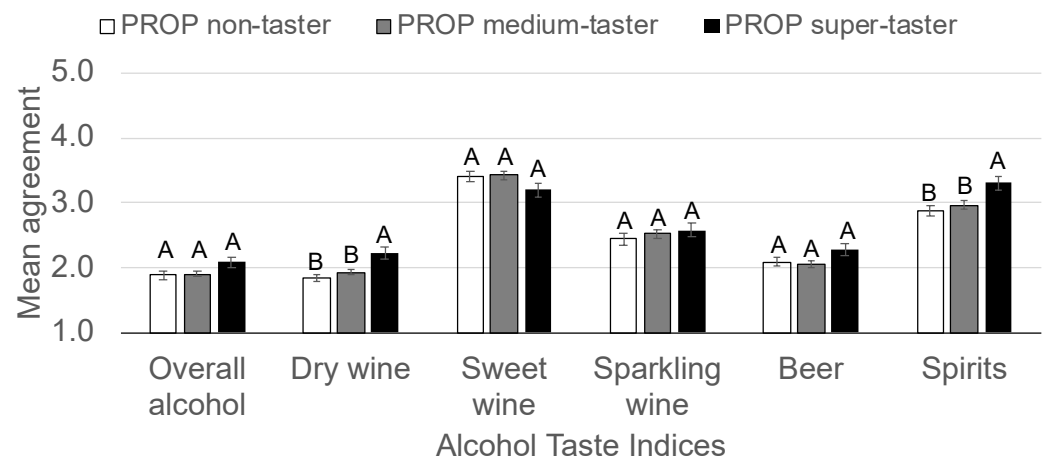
PROP non-taster PROP medium-taster PROP super-taster

Mean agreement

5.0
4.0
3.0
2.0
1.0

A A A
B B A
A A A
A A A
A A A
B B A

Overall alcohol
Dry wine
Sweet wine
Sparkling wine
Beer
Spirits

Alcohol Taste Indices